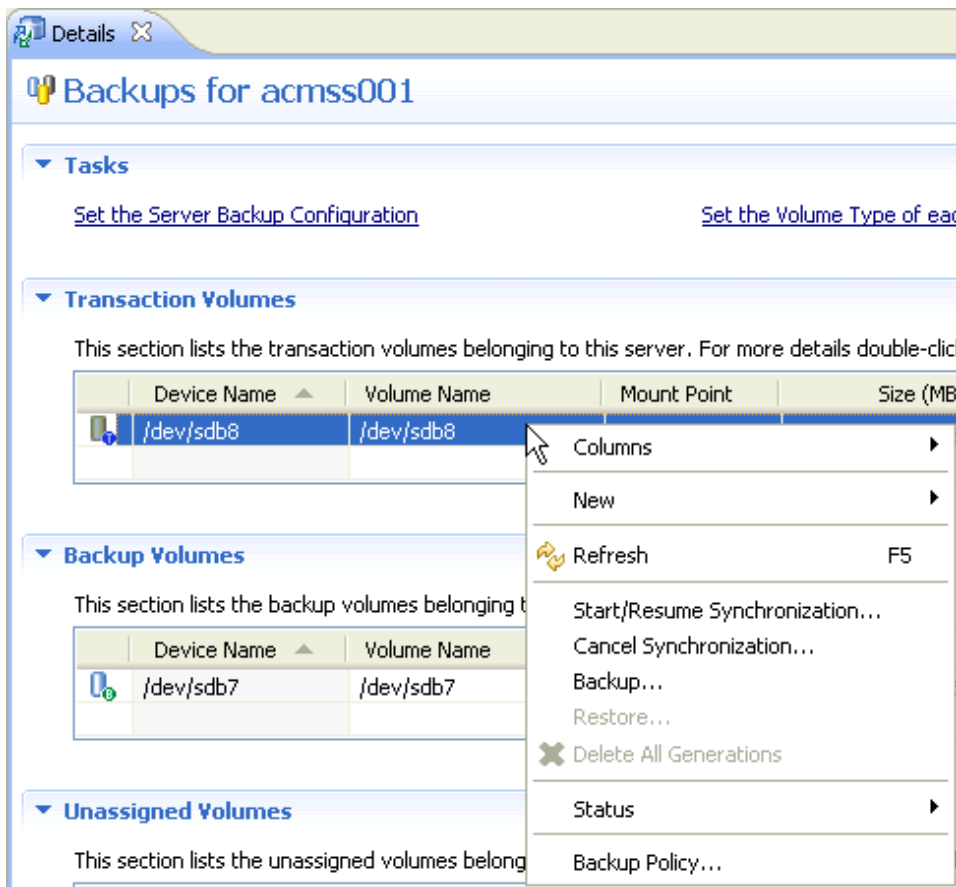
Details

Backups for acmss001

Tasks

Set the Server Backup Configuration

Set the Volume Type of ea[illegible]

Transaction Volumes

This section lists the transaction volumes belonging to this server. For more details double-clic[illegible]

| | Device Name | Volume Name | Mount Point | Size (MB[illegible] |
|---|---|---|---|---|
| | /dev/sdb8 | /dev/sdb8 | | |
| | | | | |

Backup Volumes

This section lists the backup volumes belonging t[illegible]

| | Device Name | Volume Name |
|---|---|---|
| | /dev/sdb7 | /dev/sdb7 |
| | | |

Unassigned Volumes

This section lists the unassigned volumes belong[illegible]

Columns
New
Refresh F5
Start/Resume Synchronization...
Cancel Synchronization...
Backup...
Restore...
Delete All Generations
Status
Backup Policy...